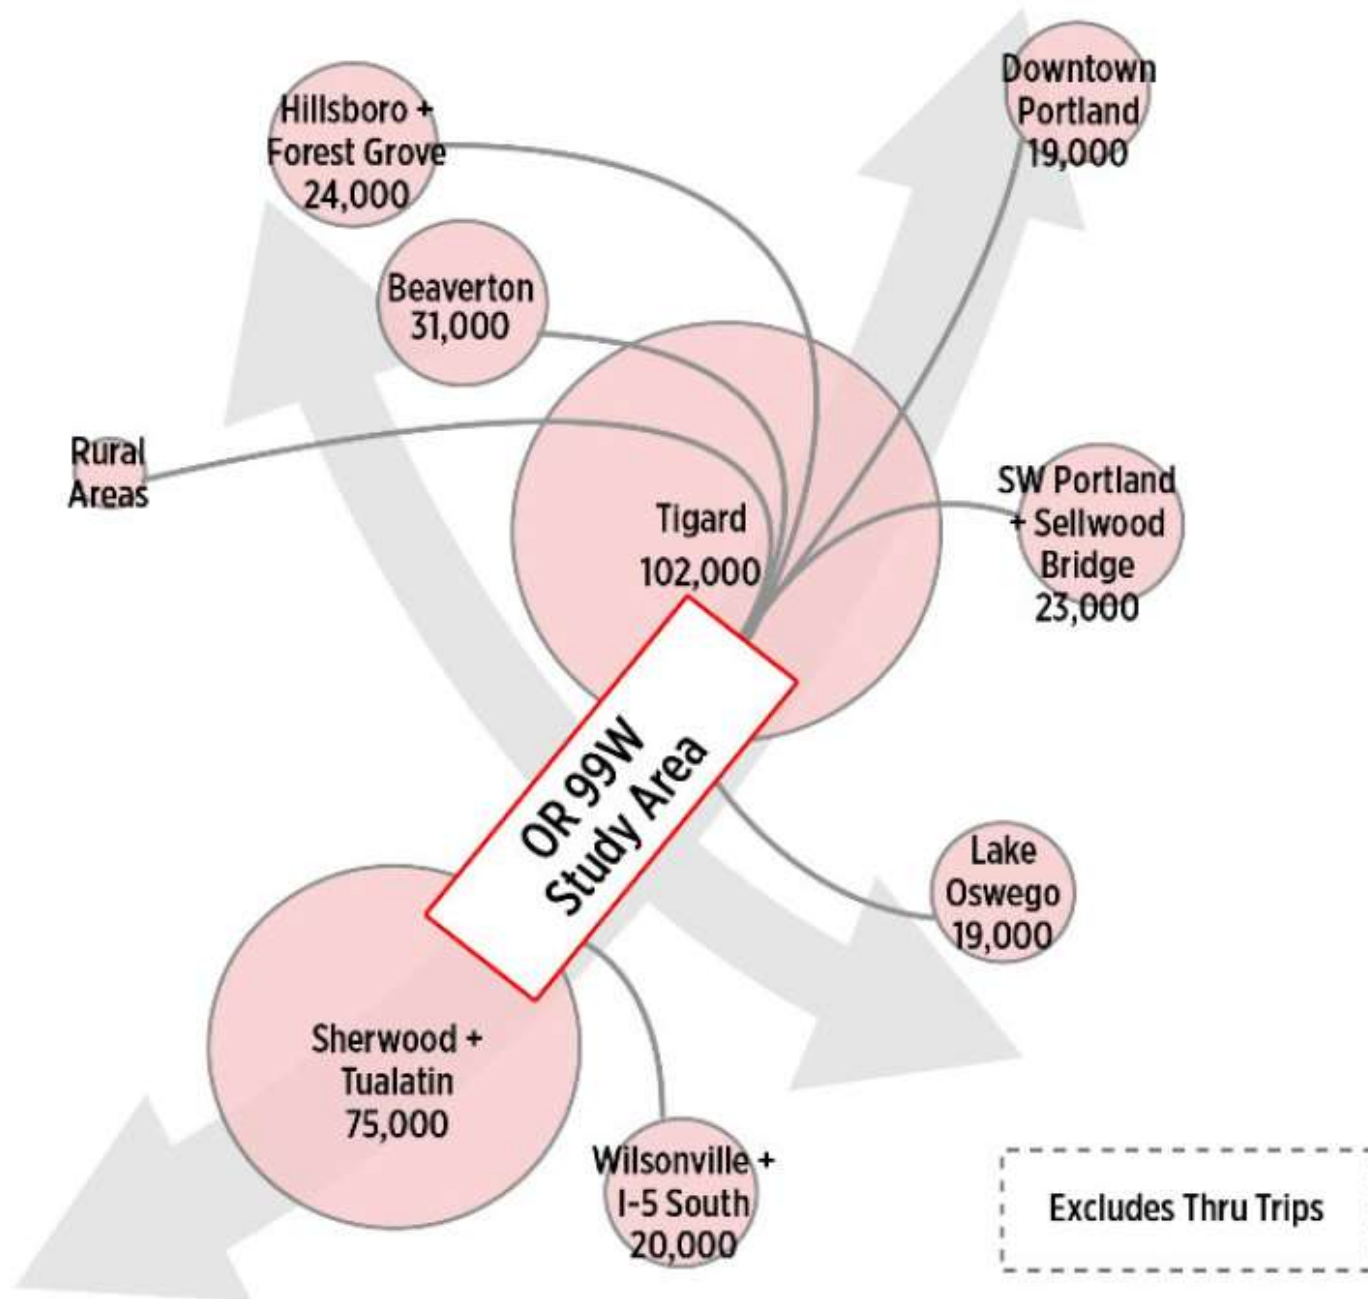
Hillsboro + Forest Grove 24,000

Downtown Portland 19,000

Beaverton 31,000

Rural Areas

Tigard 102,000

SW Portland + Sellwood Bridge 23,000

OR 99W Study Area

Lake Oswego 19,000

Sherwood + Tualatin 75,000

Wilsonville + I-5 South 20,000

Excludes Thru Trips